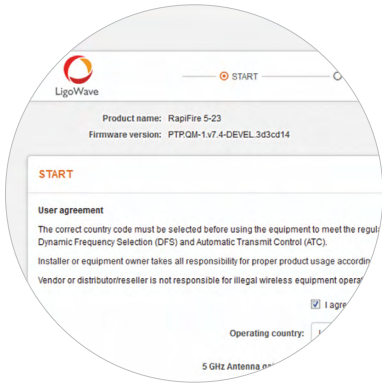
LigoWave

START

Product name: RapiFire 5-23

Firmware version: PTP.QM-1.v7.4-DEVEL.3d3cd14

START

User agreement

The correct country code must be selected before using the equipment to meet the regul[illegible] Dynamic Frequency Selection (DFS) and Automatic Transmit Control (ATC).

Installer or equipment owner takes all responsibility for proper product usage accordin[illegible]

Vendor or distributor/reseller is not responsible for illegal wireless equipment opera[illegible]

I agre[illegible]

Operating country:

5 GHz Antenna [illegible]